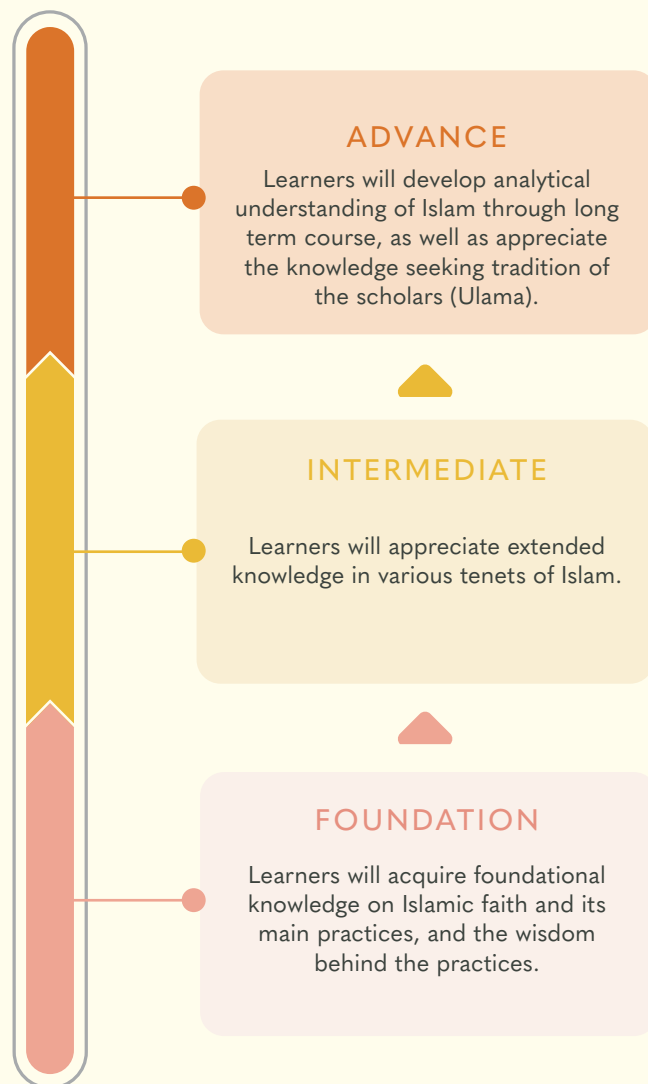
ADVANCE

Learners will develop analytical understanding of Islam through long term course, as well as appreciate the knowledge seeking tradition of the scholars (Ulama).

INTERMEDIATE

Learners will appreciate extended knowledge in various tenets of Islam.

FOUNDATION

Learners will acquire foundational knowledge on Islamic faith and its main practices, and the wisdom behind the practices.